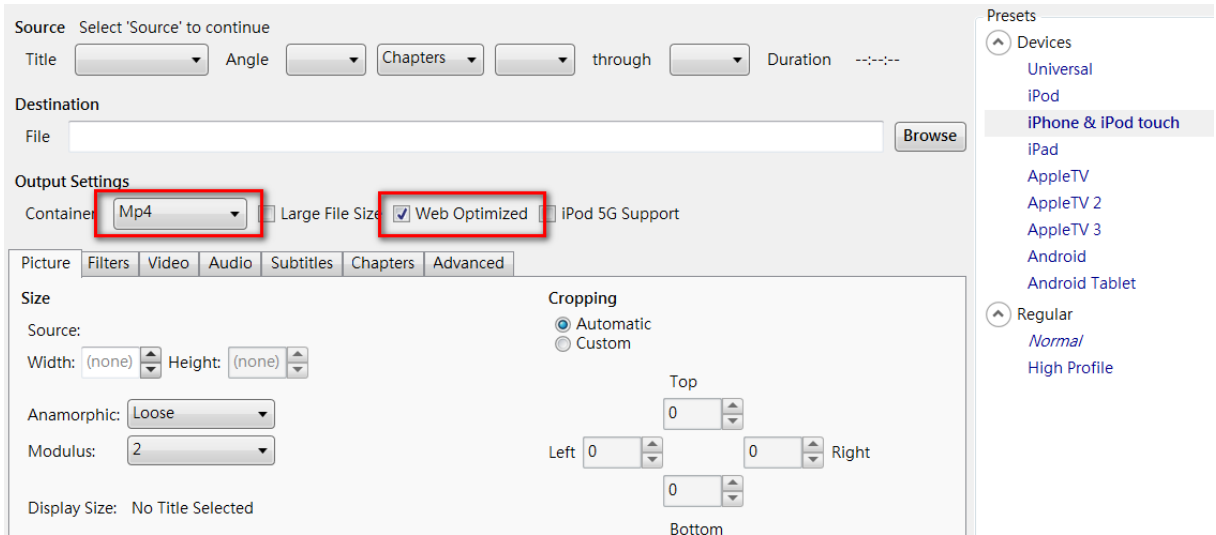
Source Select 'Source' to continue

Title Angle Chapters through Duration --:--:--

Destination

File Browse

Output Settings

Container Mp4 Large File Size Web Optimized iPod 5G Support

Picture Filters Video Audio Subtitles Chapters Advanced

Size

Source:

Width: (none) Height: (none)

Anamorphic: Loose

Modulus: 2

Display Size: No Title Selected

Cropping

Automatic

Custom

Top

0

Left 0 0 Right

0

Bottom

Presets

Devices

Universal

iPod

iPhone & iPod touch

iPad

AppleTV

AppleTV 2

AppleTV 3

Android

Android Tablet

Regular

Normal

High Profile